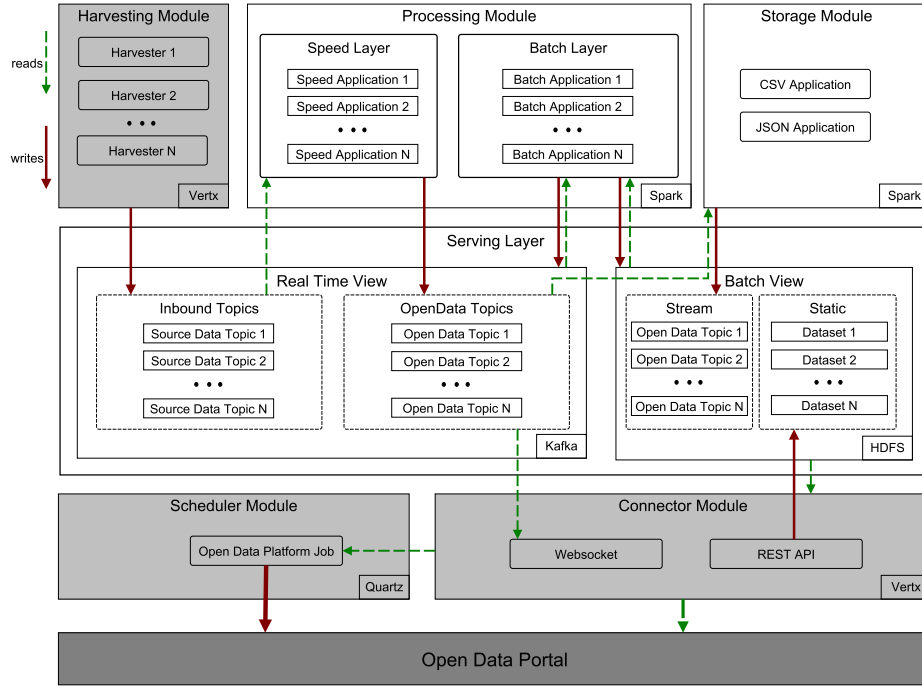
Harvesting Module

Harvester 1

Harvester 2

• • •

Harvester N

Vertx

reads

writes

Processing Module

Speed Layer

Speed Application 1

Speed Application 2

• • •

Speed Application N

Batch Layer

Batch Application 1

Batch Application 2

• • •

Batch Application N

Spark

Storage Module

CSV Application

JSON Application

Spark

Serving Layer

Real Time View

Inbound Topics

Source Data Topic 1

Source Data Topic 2

• • •

Source Data Topic N

OpenData Topics

Open Data Topic 1

Open Data Topic 2

• • •

Open Data Topic N

Kafka

Batch View

Stream

Open Data Topic 1

Open Data Topic 2

• • •

Open Data Topic N

Static

Dataset 1

Dataset 2

• • •

Dataset N

HDFS

Scheduler Module

Open Data Platform Job

Quartz

Connector Module

Websocket

REST API

Vertx

Open Data Portal